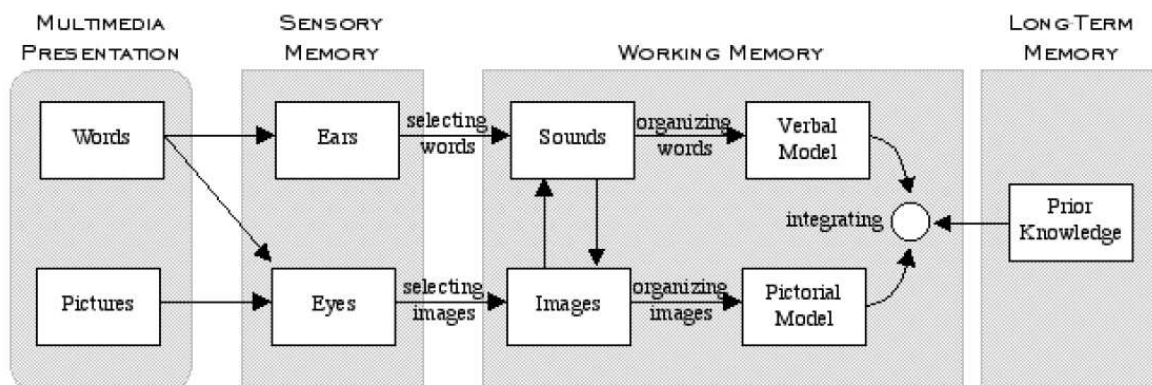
MULTIMEDIA PRESENTATION

SENSORY MEMORY

WORKING MEMORY

LONG-TERM MEMORY

Words

Pictures

Ears

Eyes

selecting words

selecting images

Sounds

Images

organizing words

organizing images

Verbal Model

Pictorial Model

integrating

Prior Knowledge